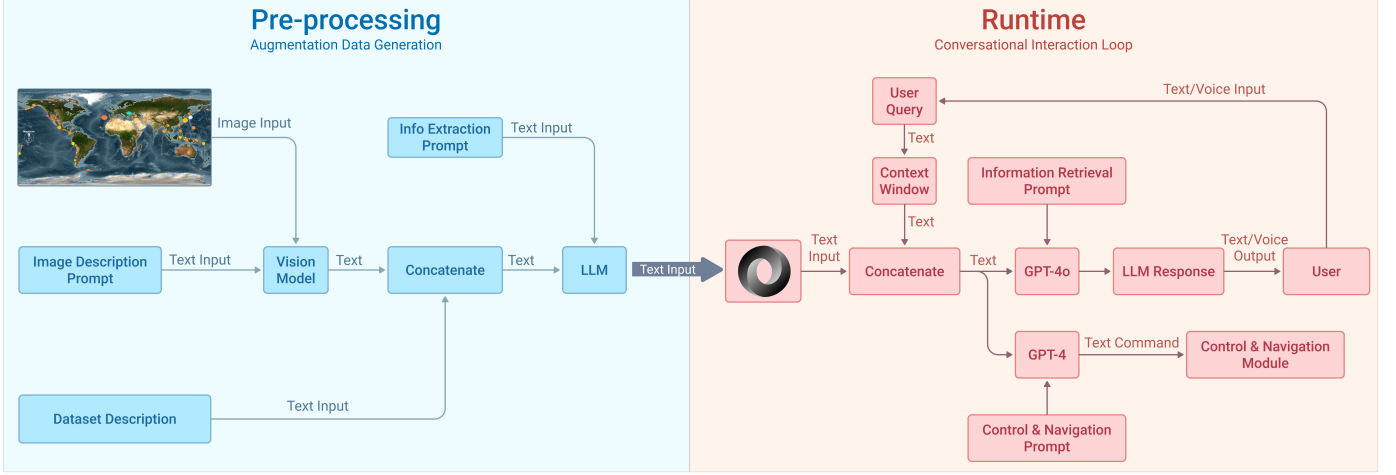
Pre-processing
Augmentation Data Generation

Image Input

Info Extraction Prompt

Text Input

Image Description Prompt

Text Input

Vision Model

Text

Concatenate

Text

LLM

Text Input

Dataset Description

Text Input

Runtime
Conversational Interaction Loop

User Query

Text/Voice Input

Text

Context Window

Information Retrieval Prompt

Text

Text Input

Concatenate

Text

GPT-4o

LLM Response

Text/Voice Output

User

GPT-4

Text Command

Control & Navigation Module

Control & Navigation Prompt